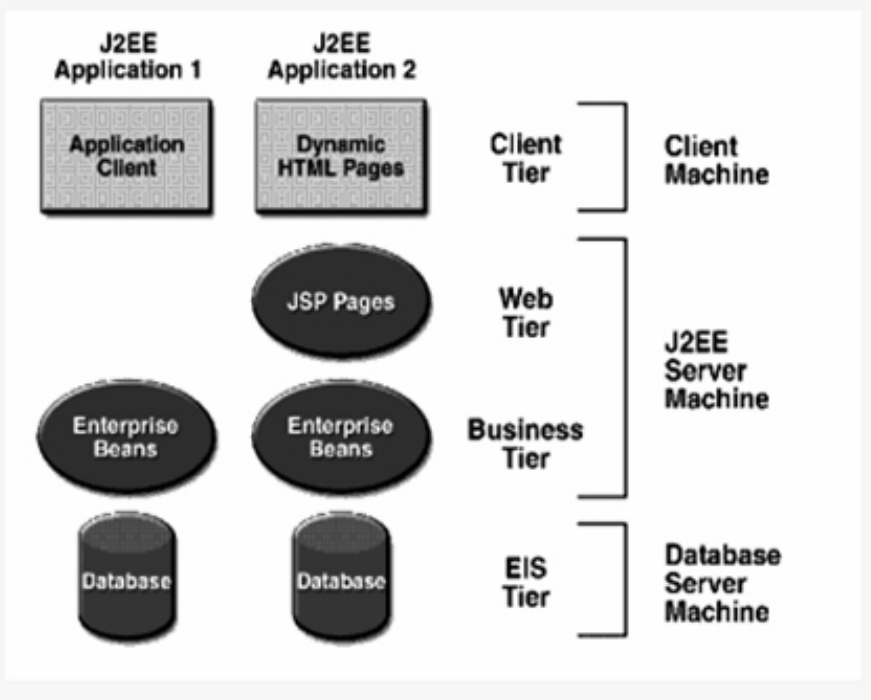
J2EE Application 1

J2EE Application 2

Application Client

Dynamic HTML Pages

Client Tier

Client Machine

JSP Pages

Web Tier

J2EE Server Machine

Enterprise Beans

Enterprise Beans

Business Tier

Database

Database

EIS Tier

Database Server Machine